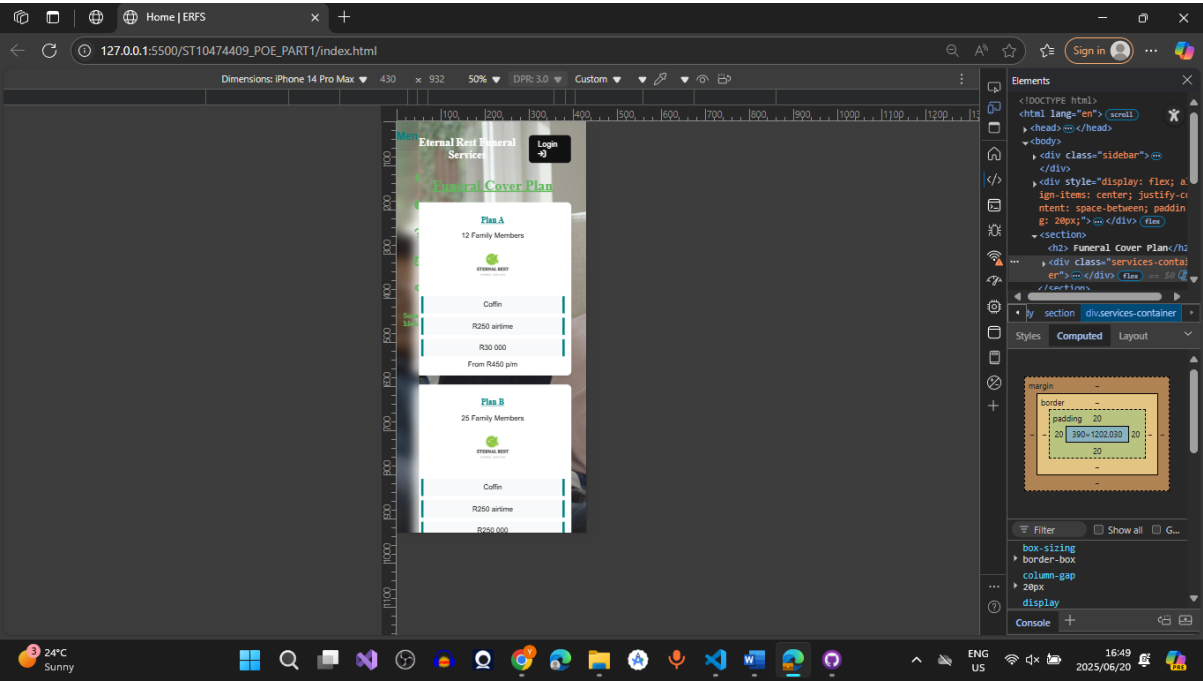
Home | ERFS

127.0.0.1:5500/ST10474409_POE_PART1/index.html

Sign in

Dimensions: iPhone 14 Pro Max 430 × 932 50% DPR: 3.0 Custom

Elements

<!DOCTYPE html>
<html lang="en"> scroll
<head> ··· </head>
<body>
<div class="sidebar"> ··· </div>
<div style="display: flex; align-items: center; justify-content: space-between; padding: 20px;"> ··· </div> flex
<section>
<h2> Funeral Cover Plan</h2>
<div class="services-container"> ··· </div> flex == $0
</section>

section div.services-container

Styles Computed Layout

margin –
border –
padding 20
20 390×1202.030 20
20
–
–

Filter Show all G...

box-sizing
border-box
column-gap
20px
display

Console

Men
Eternal Rest Funeral Services
Login
Funeral Cover Plan

Plan A
12 Family Members
ETERNAL REST
Coffin
R250 airtime
R30 000
From R450 p/m

Plan B
25 Family Members
ETERNAL REST
Coffin
R250 airtime
R250 000

24°C
Sunny

ENG
US

16:49
2025/06/20